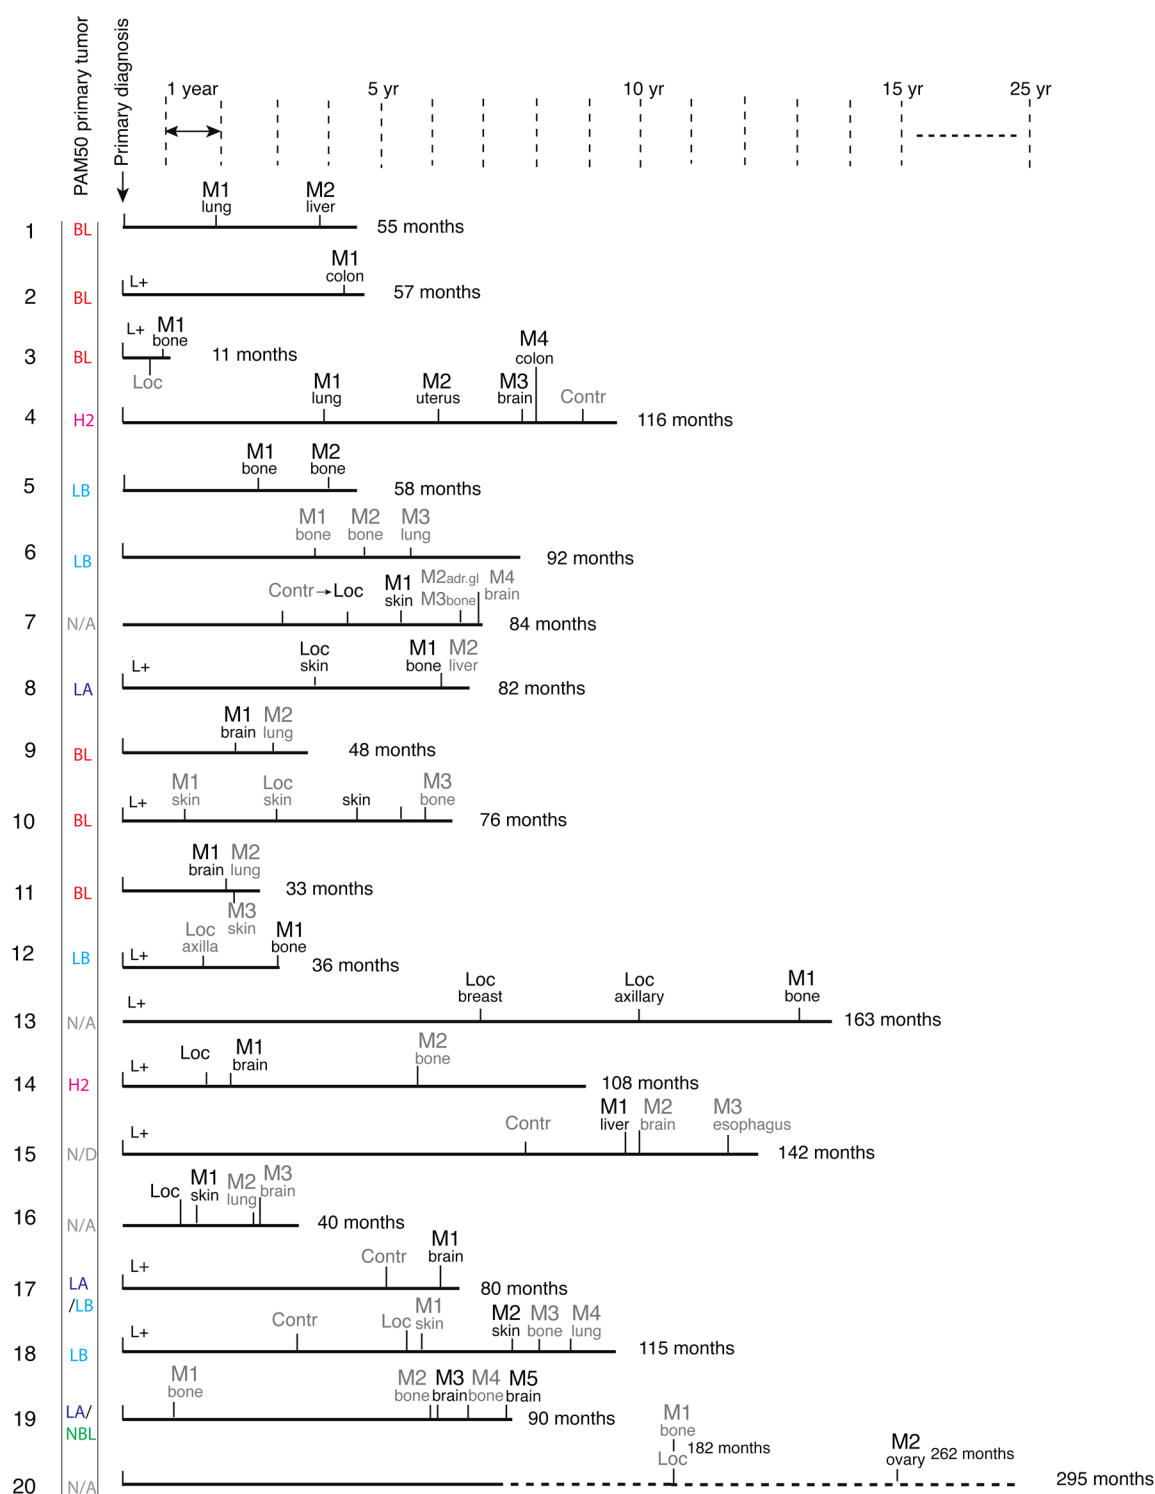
PAM50 primary tumor
Primary diagnosis

1 year
5 yr
10 yr
15 yr
25 yr

1 BL M1 lung M2 liver 55 months

2 BL L+ M1 colon 57 months

3 BL L+ M1 bone Loc 11 months

4 H2 M1 lung M2 uterus M3 brain M4 colon Contr 116 months

5 LB M1 bone M2 bone 58 months

6 LB M1 bone M2 bone M3 lung 92 months

7 N/A Contr→Loc M1 skin M2adr.gl M3bone M4 brain 84 months

8 LA L+ Loc skin M1 bone M2 liver 82 months

9 BL M1 brain M2 lung 48 months

10 BL L+ M1 skin Loc skin skin M3 bone 76 months

11 BL M1 brain M2 lung 33 months

12 LB L+ Loc axilla M3 skin M1 bone 36 months

13 N/A L+ Loc breast Loc axillary M1 bone 163 months

14 H2 L+ Loc M1 brain M2 bone 108 months

15 N/D L+ Contr M1 liver M2 brain M3 esophagus 142 months

16 N/A Loc M1 skin M2 lung M3 brain 40 months

17 LA /LB L+ Contr M1 brain 80 months

18 LB L+ Contr Loc M1 skin M2 skin M3 bone M4 lung 115 months

19 LA/ NBL M1 bone M2 bone M3 brain M4 bone M5 brain 90 months

20 N/A M1 bone Loc 182 months M2 ovary 262 months 295 months